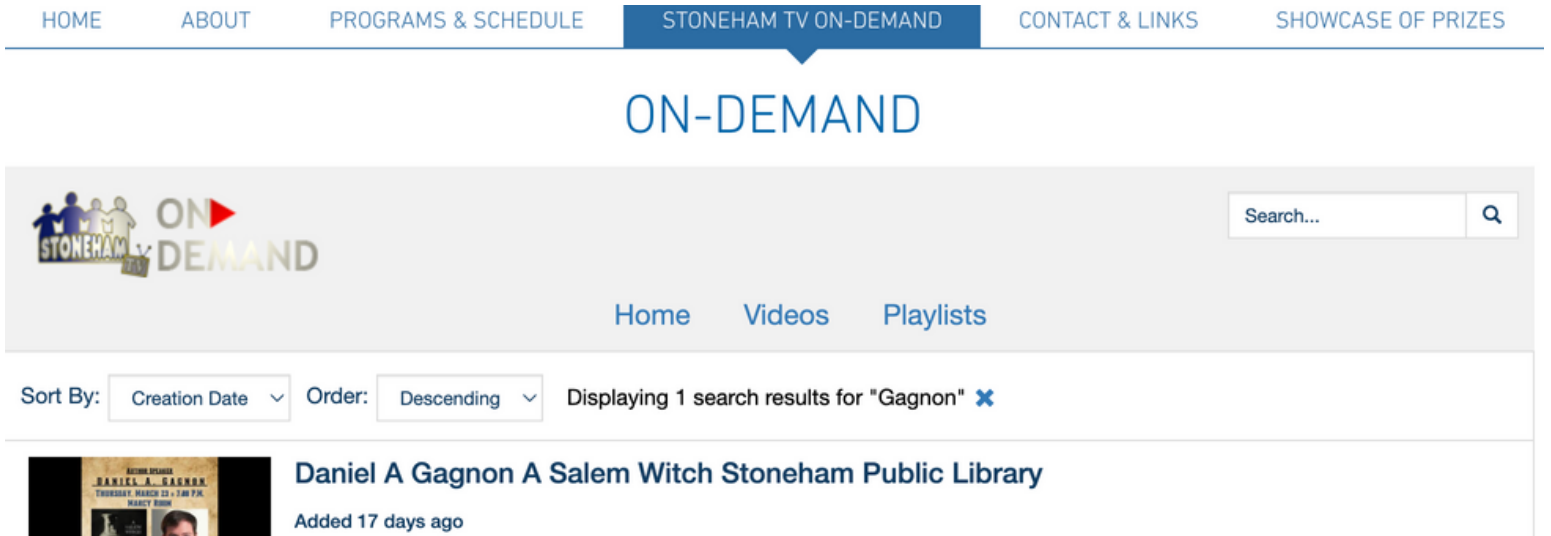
HOME ABOUT PROGRAMS & SCHEDULE STONEHAM TV ON-DEMAND CONTACT & LINKS SHOWCASE OF PRIZES

ON-DEMAND

STONEHAM TV ON DEMAND

Search...

Home Videos Playlists

Sort By: Creation Date Order: Descending Displaying 1 search results for "Gagnon"

AUTHOR SPEAKER DANIEL A. GAGNON THURSDAY, MARCH 23 • 7:00 P.M. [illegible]

Daniel A Gagnon A Salem Witch Stoneham Public Library

Added 17 days ago